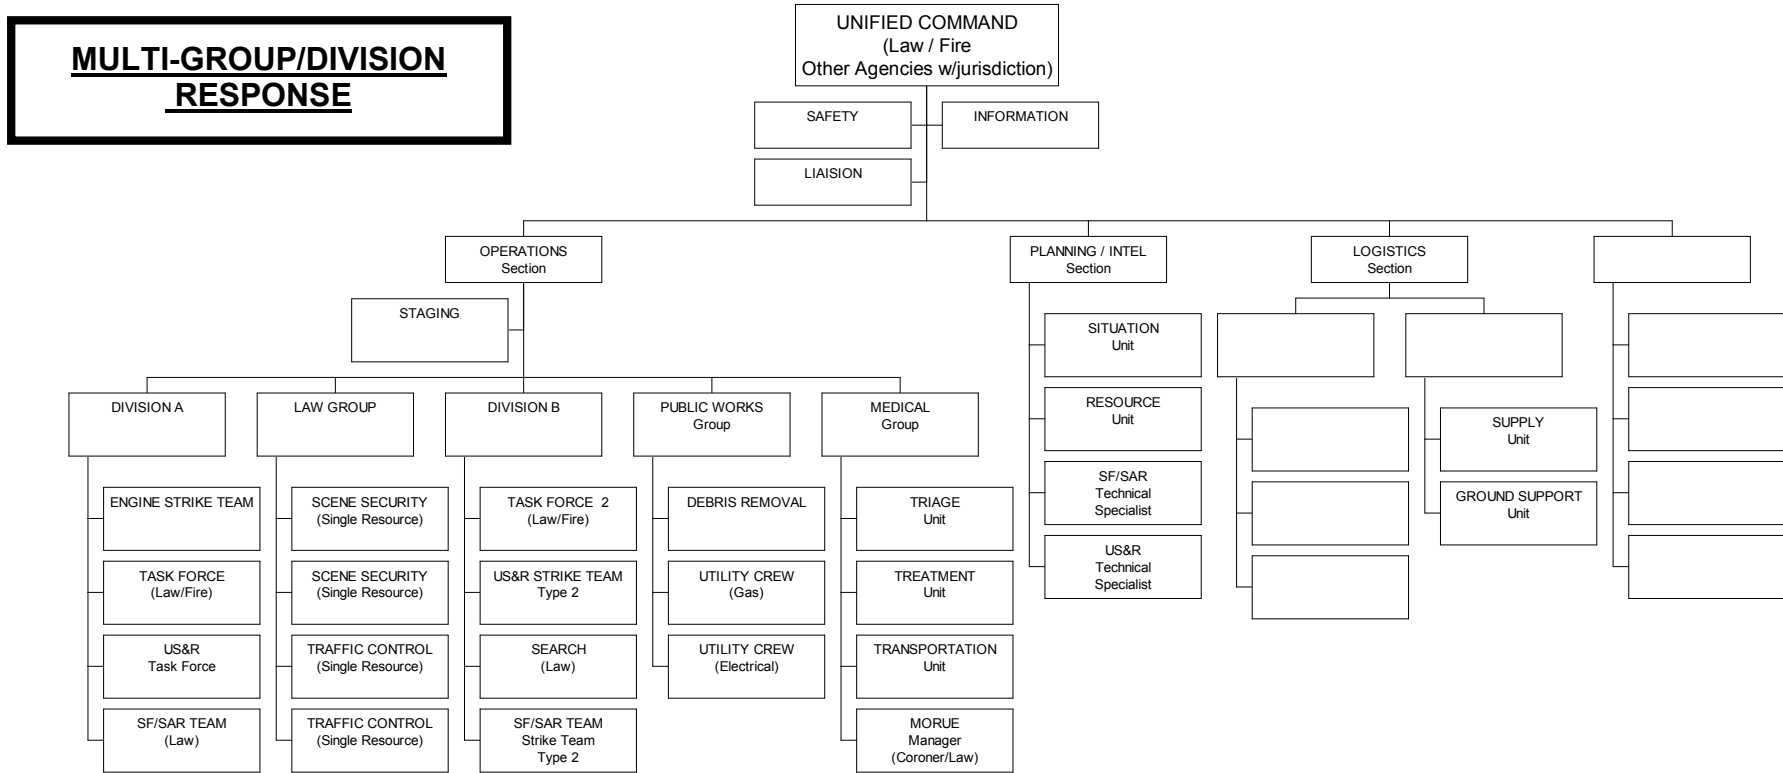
MULTI-GROUP/DIVISION RESPONSE

UNIFIED COMMAND
(Law / Fire
Other Agencies w/jurisdiction)

SAFETY

INFORMATION

LIAISION

OPERATIONS
Section

PLANNING / INTEL
Section

LOGISTICS
Section

STAGING

DIVISION A

LAW GROUP

DIVISION B

PUBLIC WORKS
Group

MEDICAL
Group

ENGINE STRIKE TEAM

TASK FORCE
(Law/Fire)

US&R
Task Force

SF/SAR TEAM
(Law)

SCENE SECURITY
(Single Resource)

SCENE SECURITY
(Single Resource)

TRAFFIC CONTROL
(Single Resource)

TRAFFIC CONTROL
(Single Resource)

TASK FORCE 2
(Law/Fire)

US&R STRIKE TEAM
Type 2

SEARCH
(Law)

SF/SAR TEAM
Strike Team
Type 2

DEBRIS REMOVAL

UTILITY CREW
(Gas)

UTILITY CREW
(Electrical)

TRIAGE
Unit

TREATMENT
Unit

TRANSPORTATION
Unit

MORUE
Manager
(Coroner/Law)

SITUATION
Unit

RESOURCE
Unit

SF/SAR
Technical
Specialist

US&R
Technical
Specialist

SUPPLY
Unit

GROUND SUPPORT
Unit